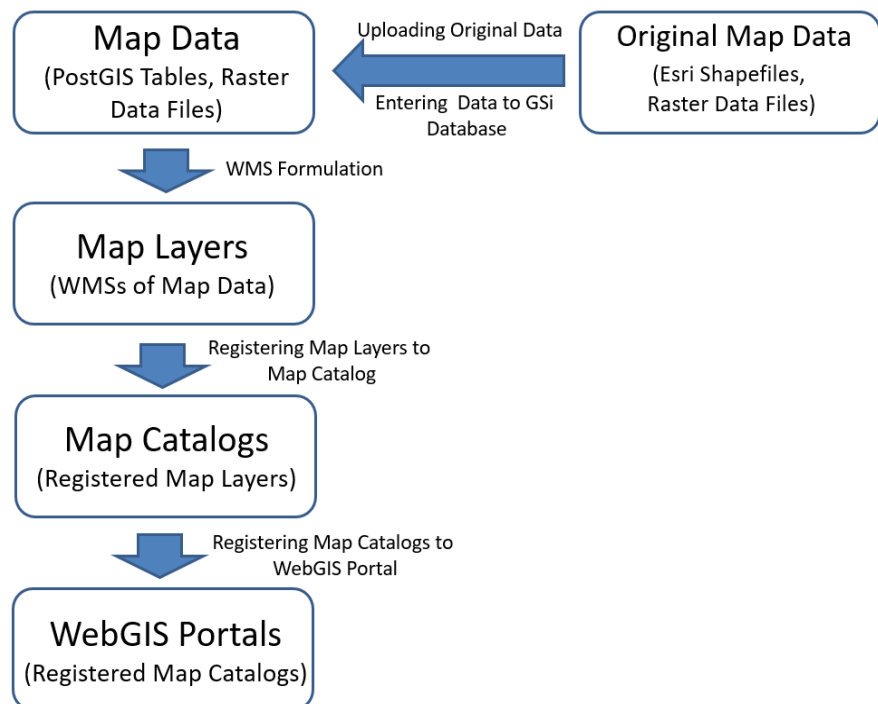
Map Data
(PostGIS Tables, Raster Data Files)

Uploading Original Data

Entering Data to GSi Database

Original Map Data
(Esri Shapefiles, Raster Data Files)

WMS Formulation

Map Layers
(WMSs of Map Data)

Registering Map Layers to Map Catalog

Map Catalogs
(Registered Map Layers)

Registering Map Catalogs to WebGIS Portal

WebGIS Portals
(Registered Map Catalogs)